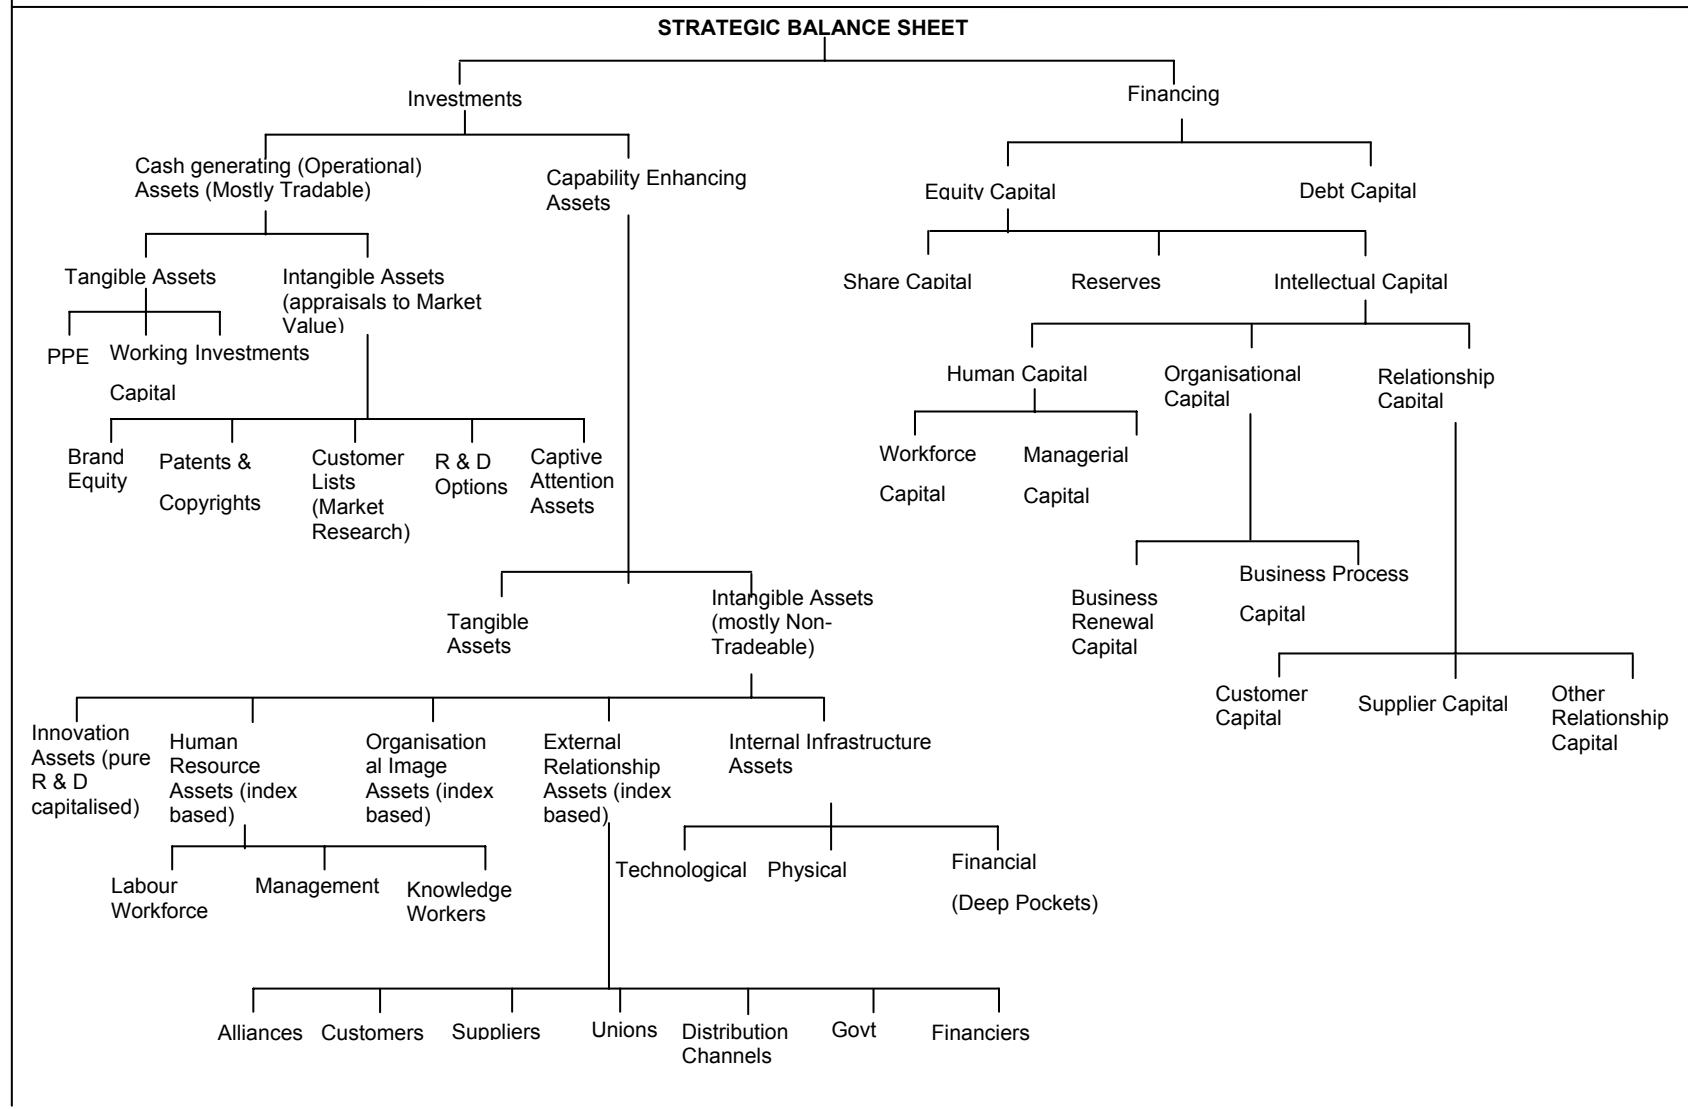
STRATEGIC BALANCE SHEET

Investments

Financing

Cash generating (Operational) Assets (Mostly Tradable)

Capability Enhancing Assets

Equity Capital

Debt Capital

Tangible Assets

Intangible Assets (appraisals to Market Value)

Share Capital

Reserves

Intellectual Capital

PPE

Working Capital

Investments

Human Capital

Organisational Capital

Relationship Capital

Brand Equity

Patents & Copyrights

Customer Lists (Market Research)

R & D Options

Captive Attention Assets

Workforce Capital

Managerial Capital

Business Renewal Capital

Business Process Capital

Tangible Assets

Intangible Assets (mostly Non-Tradeable)

Customer Capital

Supplier Capital

Other Relationship Capital

Innovation Assets (pure R & D capitalised)

Human Resource Assets (index based)

Organisational Image Assets (index based)

External Relationship Assets (index based)

Internal Infrastructure Assets

Labour Workforce

Management

Knowledge Workers

Technological

Physical

Financial (Deep Pockets)

Alliances

Customers

Suppliers

Unions

Distribution Channels

Govt

Financiers